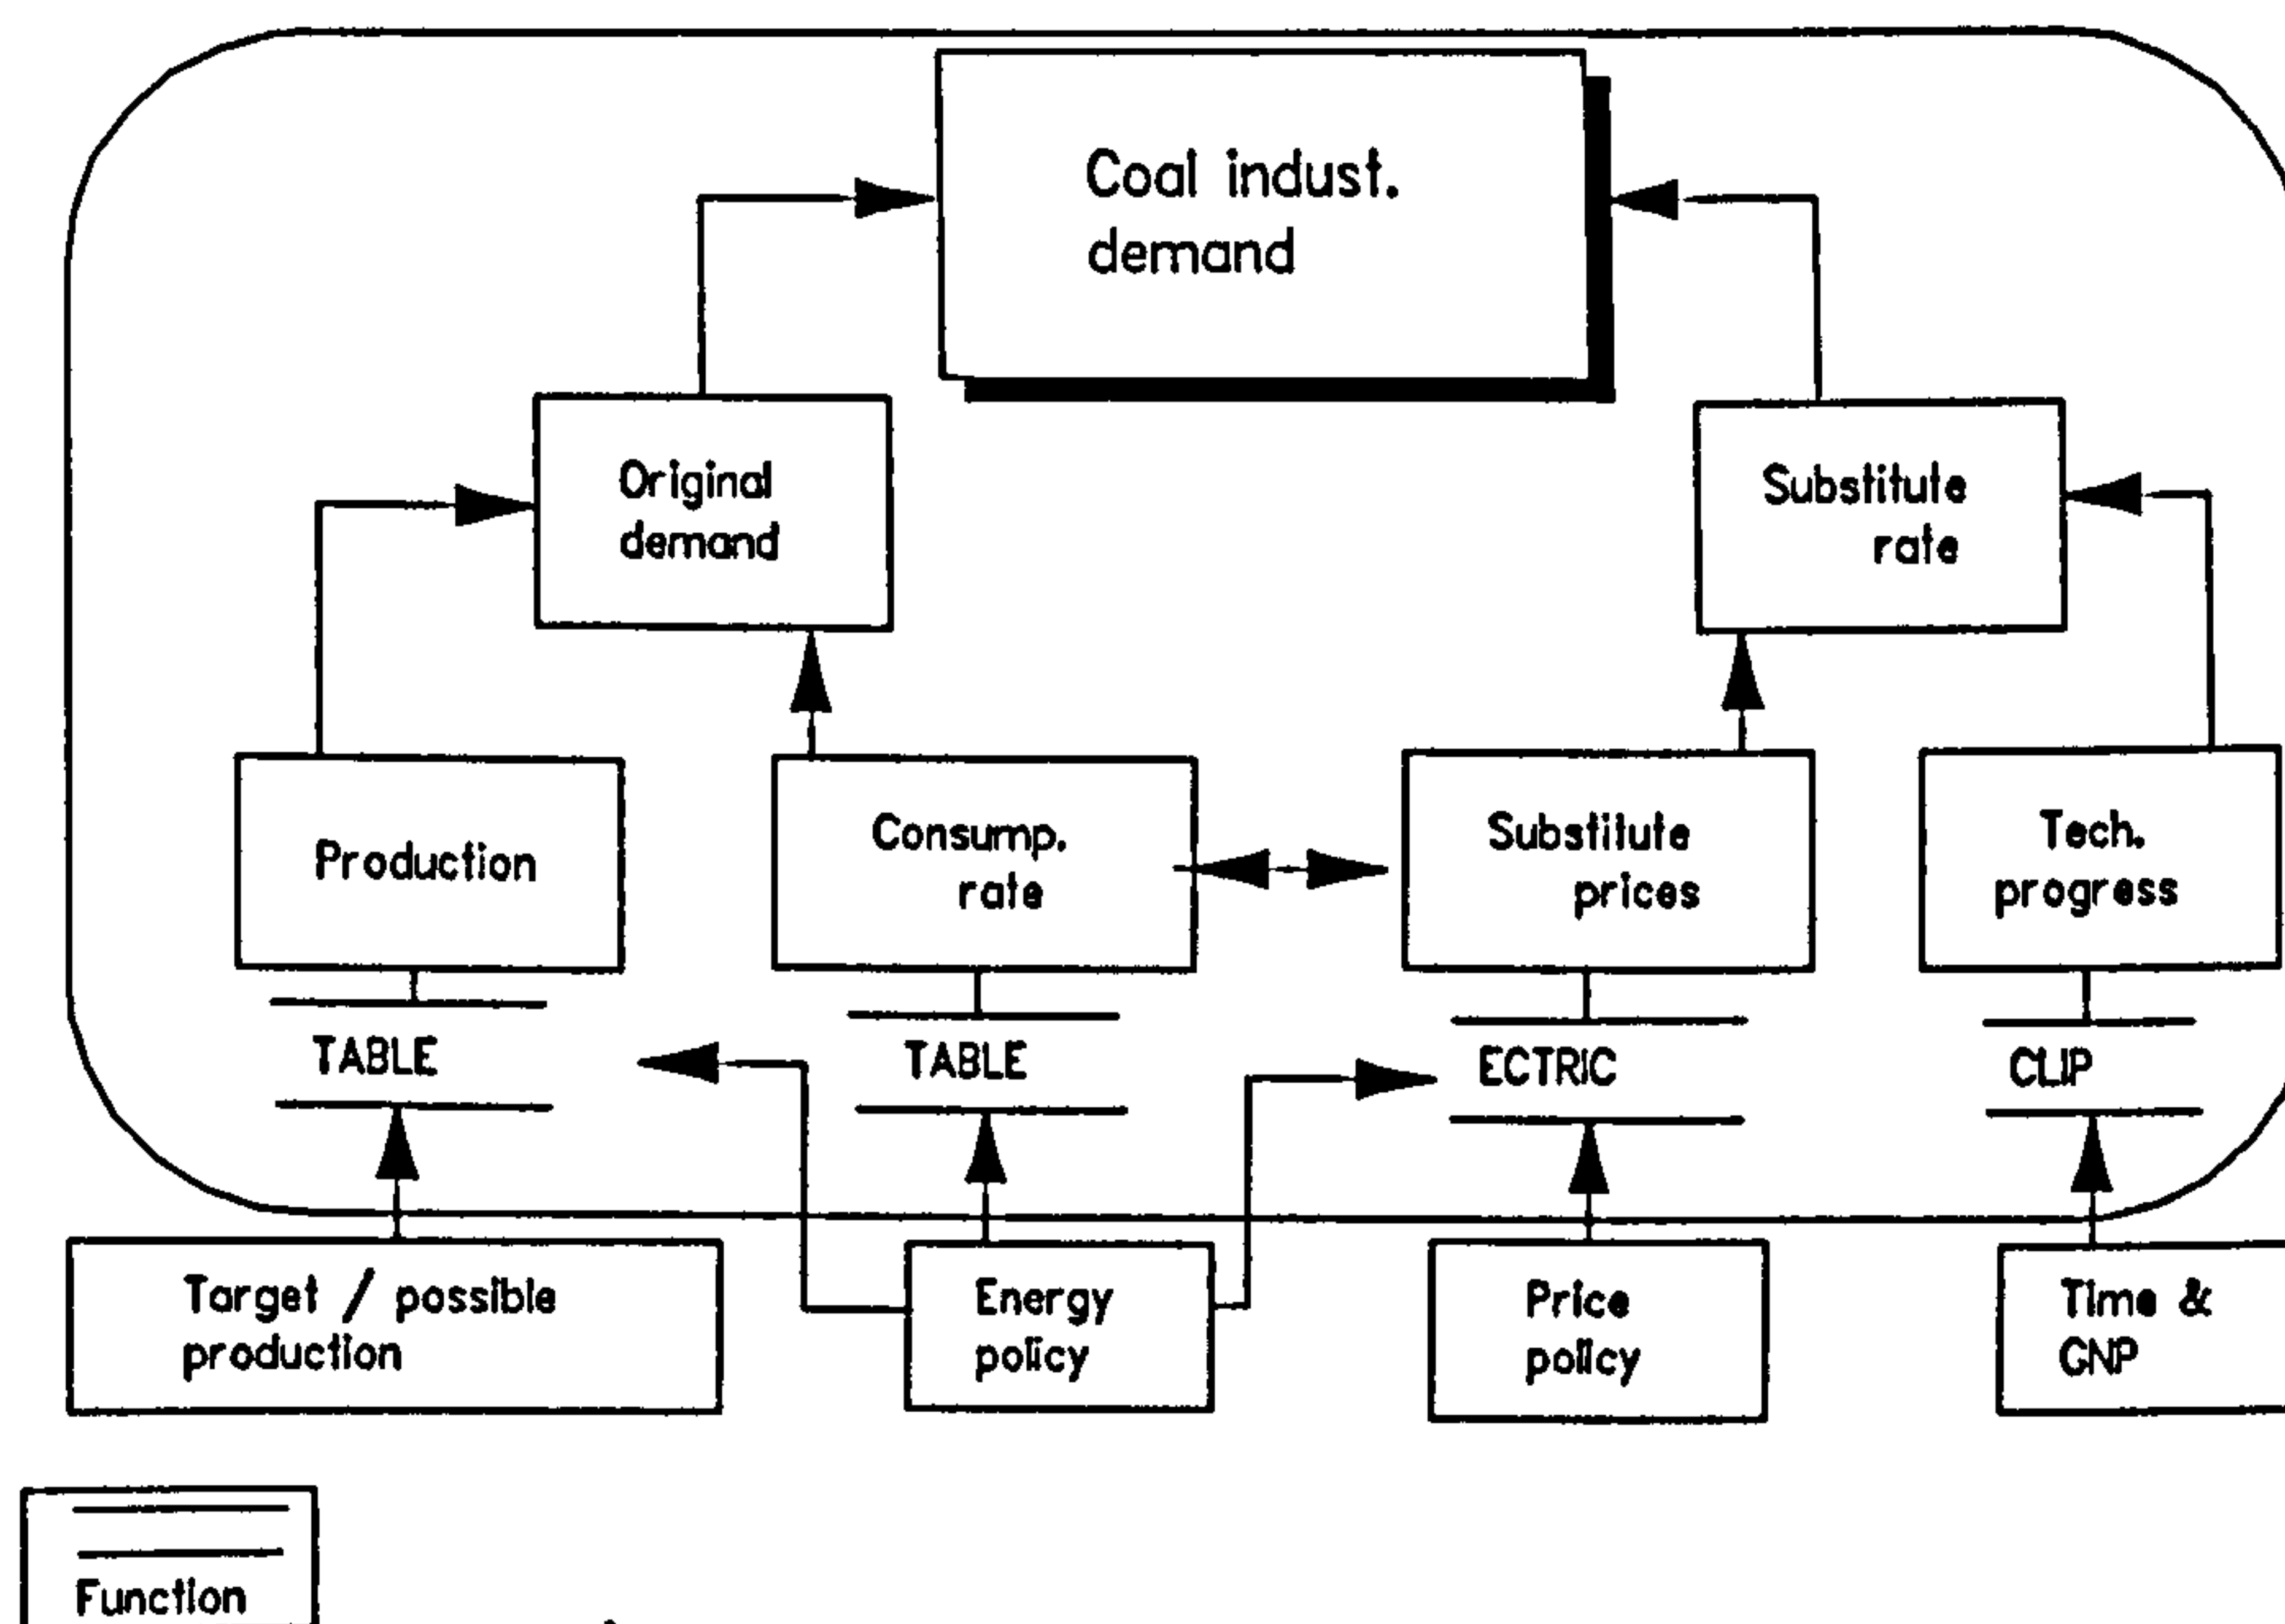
Coal indust. demand

Original demand

Substitute rate

Production

Consump. rate

Substitute prices

Tech. progress

TABLE

TABLE

ECTRIC

CLIP

Target / possible production

Energy policy

Price policy

Time & GNP

Function